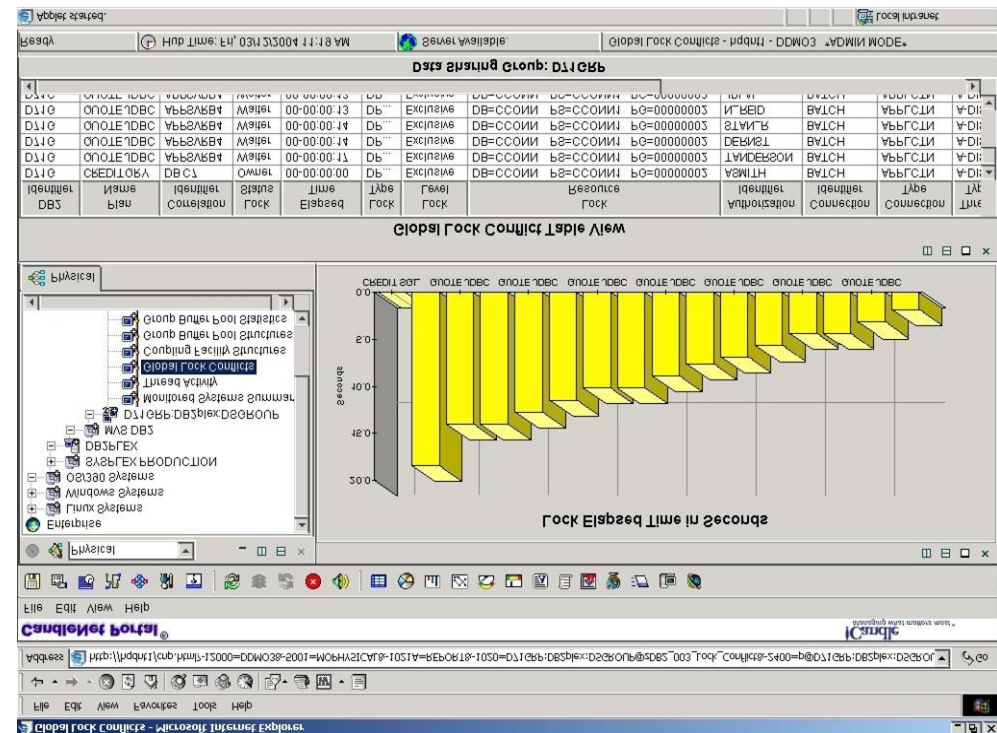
Global Lock Conflicts - Microsoft Internet Explorer

File Edit View Favorites Tools Help

Address http://hqdhtl/cnp.html?-12000=DDMO3&-5001=MOPHYSICAL&-1021A=REPORT&-1020=D71GRP:DB2plex:DSGROUP@zDB2_003_Lock_Conflicts&-2400=p@D71GRP:DB2plex:DSGROU Go

CandleNet Portal®

Candle "Managing what matters most."

File Edit View Help

Physical

Enterprise
Linux Systems
Windows Systems
OS/390 Systems
SYSPLEX PRODUCTION
DB2PLEX
MVS DB2
D71GRP:DB2plex:DSGROUP
Monitored Systems Summar
Thread Activity
Global Lock Conflicts
Coupling Facility Structures
Group Buffer Pool Structures
Group Buffer Pool Statistics

Physical

Lock Elapsed Time in Seconds

Seconds

20.0
15.0
10.0
5.0
0.0

CREDIT SQL QUOTE JDBC QUOTE JDBC QUOTE JDBC QUOTE JDBC QUOTE JDBC QUOTE JDBC QUOTE JDBC QUOTE JDBC

Global Lock Conflict Table View

| DB2 Identifier | Plan Name | Correlation Identifier | Lock Status | Elapsed Time | Lock Type | Lock Level | Lock Resource | | | Authorization Identifier | Connection Identifier | Connection Type | Thre Typ |
|---|---|---|---|---|---|---|---|---|---|---|---|---|---|
| D71G | CREDITORY | DBC7 | Owner | 00:00:00:00 | DP... | Exclusive | DB=CCONN | PS=CCONN1 | PG=00000002 | ASMITH | BATCH | APPLCTN | A-DI: |
| D71G | QUOTEJDBC | APPSVRB4 | Waiter | 00:00:00:17 | DP... | Exclusive | DB=CCONN | PS=CCONN1 | PG=00000002 | TANDERSON | BATCH | APPLCTN | A-DI: |
| D71G | QUOTEJDBC | APPSVRB4 | Waiter | 00:00:00:14 | DP... | Exclusive | DB=CCONN | PS=CCONN1 | PG=00000002 | DERNST | BATCH | APPLCTN | A-DI: |
| D71G | QUOTEJDBC | APPSVRB4 | Waiter | 00:00:00:14 | DP... | Exclusive | DB=CCONN | PS=CCONN1 | PG=00000002 | STANLR | BATCH | APPLCTN | A-DI: |
| D71G | QUOTEJDBC | APPSVRB4 | Waiter | 00:00:00:13 | DP... | Exclusive | DB=CCONN | PS=CCONN1 | PG=00000002 | N_REID | BATCH | APPLCTN | A-DI: |

Data Sharing Group: D71GRP

Ready | Hub Time: Fri, 03/12/2004 11:19 AM | Server Available | Global Lock Conflicts - hqdhtl - DDMO3 *ADMIN MODE*

Applet started. | Local intranet